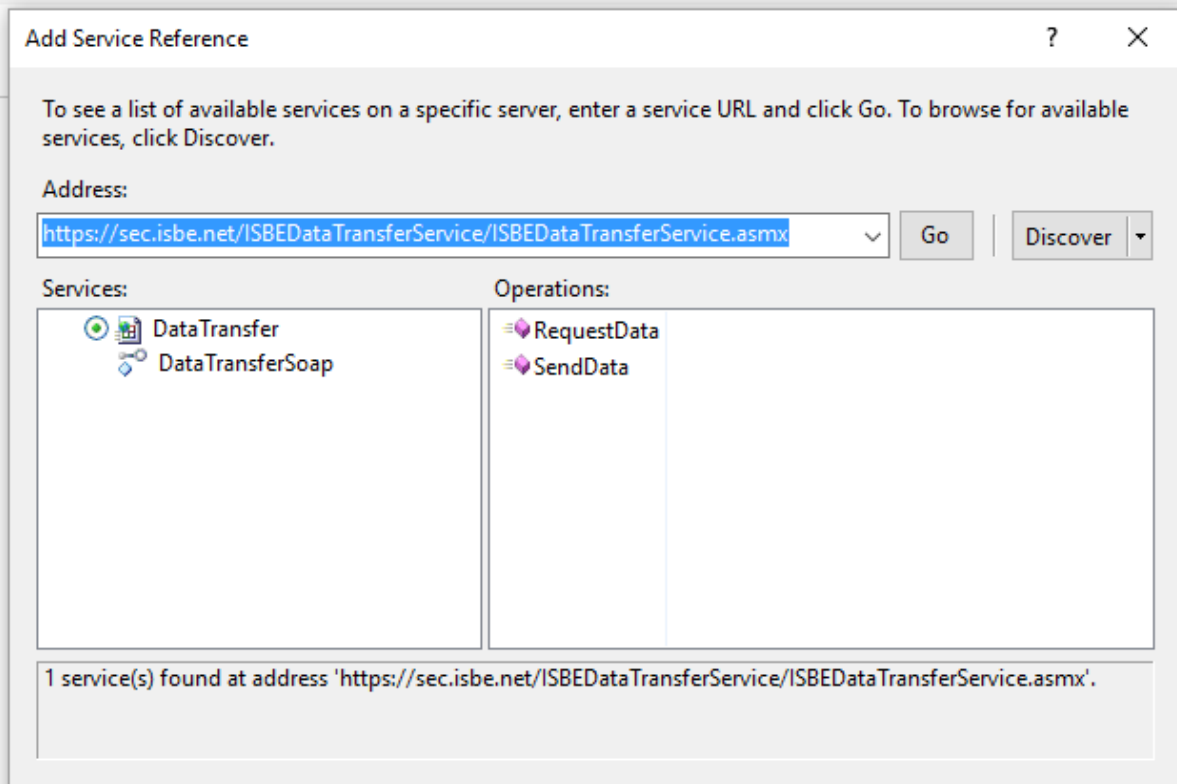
Add Service Reference

?

X

To see a list of available services on a specific server, enter a service URL and click Go. To browse for available services, click Discover.

Address:

https://sec.isbe.net/ISBEDataTransferService/ISBEDataTransferService.asmx

Go

Discover

Services:

DataTransfer

DataTransferSoap

Operations:

RequestData

SendData

1 service(s) found at address 'https://sec.isbe.net/ISBEDataTransferService/ISBEDataTransferService.asmx'.